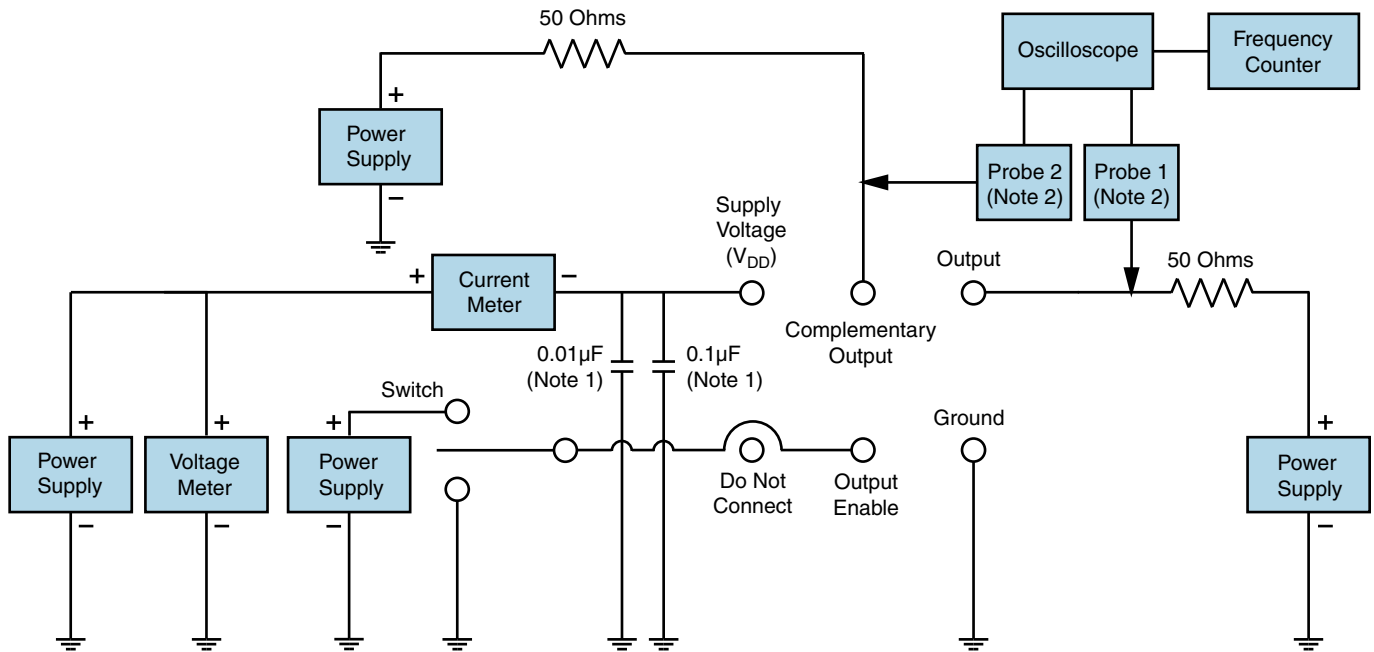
50 Ohms

Oscilloscope

Frequency Counter

+

Power Supply

−

Probe 2 (Note 2)

Probe 1 (Note 2)

Supply Voltage ($V_{DD}$)

+

Current Meter

−

Output

50 Ohms

Complementary Output

0.01µF (Note 1)

0.1µF (Note 1)

Switch

+

Power Supply

−

+

Voltage Meter

−

+

Power Supply

−

Do Not Connect

Output Enable

Ground

+

Power Supply

−